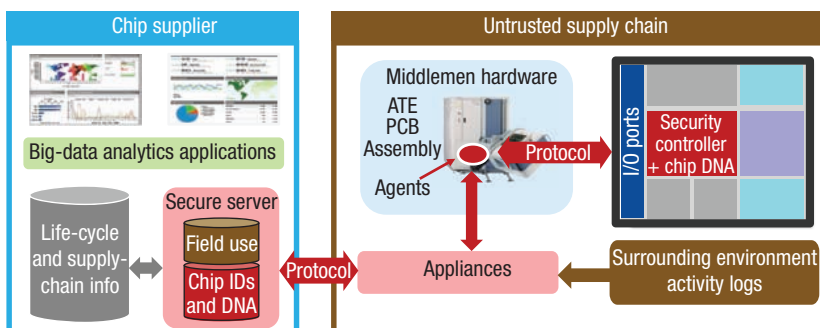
Chip supplier

Big-data analytics applications

Life-cycle and supply-chain info

Secure server

Field use

Chip IDs and DNA

Protocol

Untrusted supply chain

Middlemen hardware

ATE

PCB

Assembly

Agents

Protocol

I/O ports

Security controller + chip DNA

Appliances

Surrounding environment activity logs